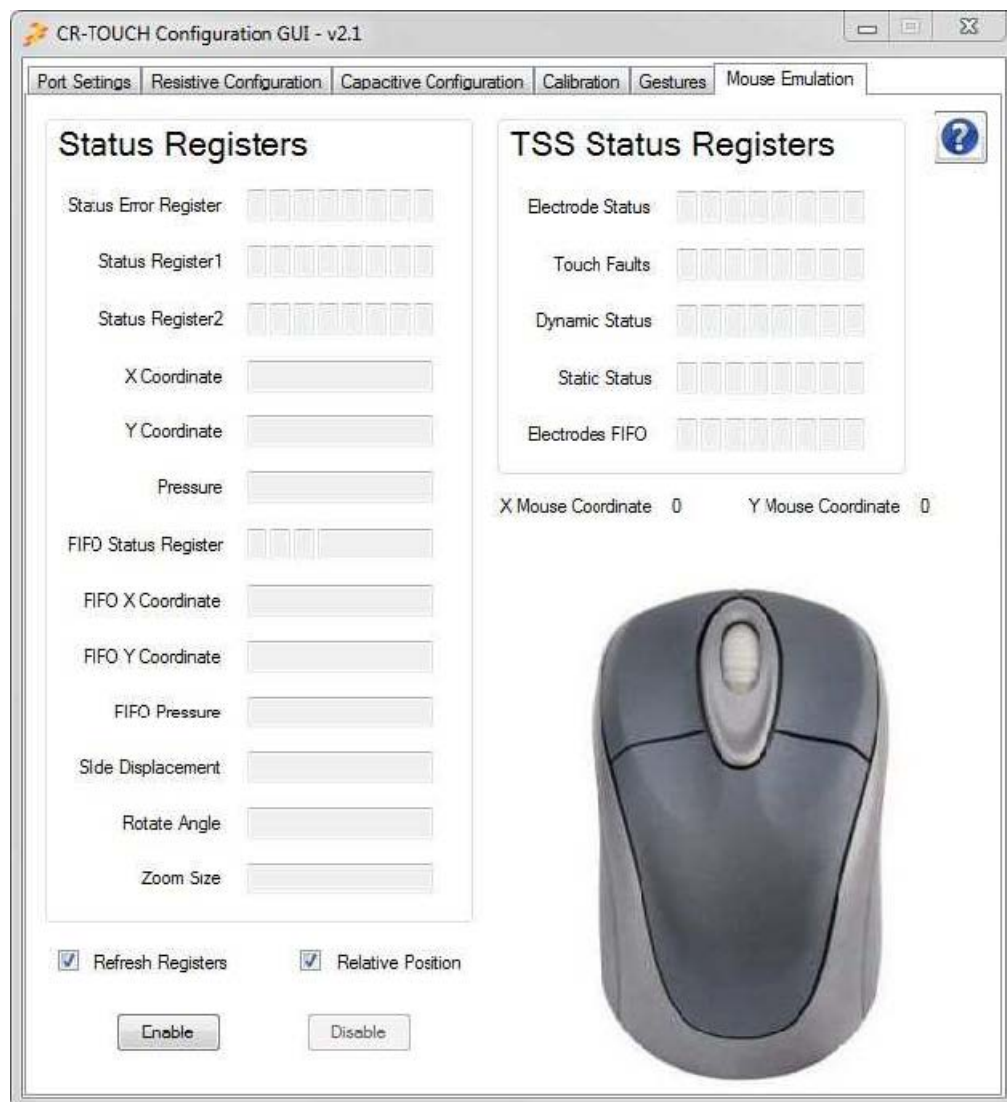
CR-TOUCH Configuration GUI - v2.1

Port Setings | Resistive Configuration | Capacitive Configuration | Calibration | Gestures | Mouse Emulation

Status Registers

Status Error Register

Status Register1

Status Register2

X Coordinate

Y Coordinate

Pressure

FIFO Status Register

FIFO X Coordinate

FIFO Y Coordinate

FIFO Pressure

Slde Displacement

Rotate Angle

Zoom Size

TSS Status Registers

Electrode Status

Touch Faults

Dynamic Status

Static Status

Electrodes FIFO

X Mouse Coordinate 0

Y Mouse Coordinate 0

Refresh Registers

Relative Position

Enable

Disable